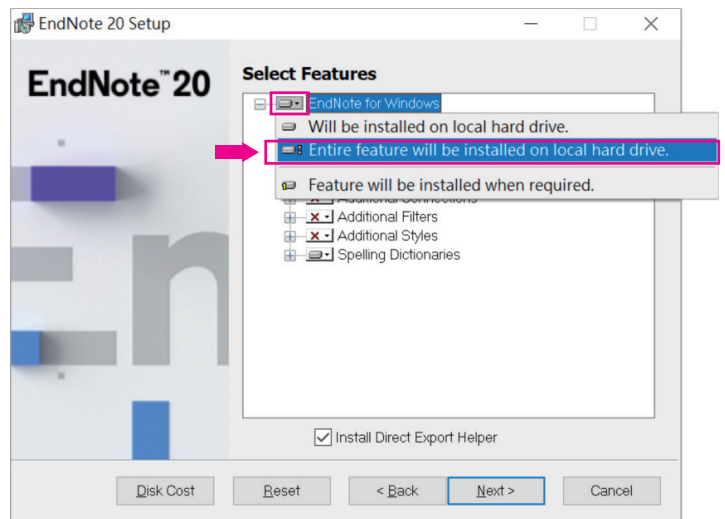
EndNote 20 Setup

EndNote™20

Select Features

EndNote for Windows

Will be installed on local hard drive.

Entire feature will be installed on local hard drive.

Feature will be installed when required.

Additional Connections

Additional Filters

Additional Styles

Spelling Dictionaries

Install Direct Export Helper

Disk Cost

Reset

< Back

Next >

Cancel